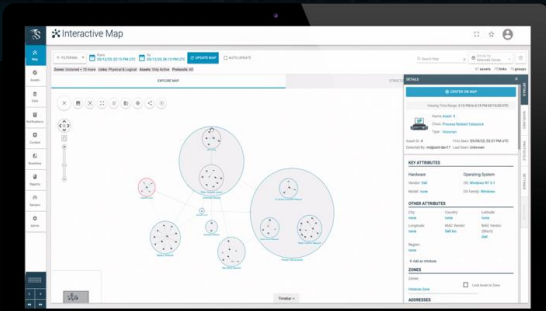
Interactive Map

Map

Assets

Sites

Notifications

Contact

Baselines

Reports

Sensors

Admin

UPDATE MAP

AUTO-UPDATE

EXPLORE MAP

STRUCTURE

DETAILS

CENTER ON MAP

KEY ATTRIBUTES

Hardware

Operating System

Windows NT 6.1

OTHER ATTRIBUTES

City

Country

Latitude

Longitude

MAC Vendor

MAC Vendor (Short)

Region

ZONES

Zones

ADDRESSES

Timeline